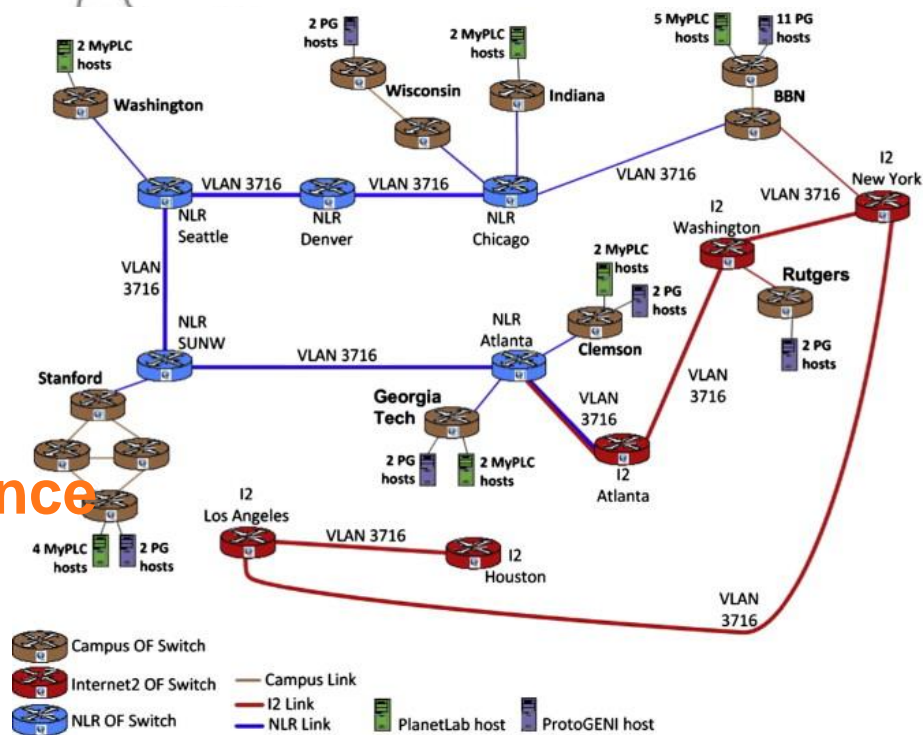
2 MyPLC hosts
Washington
2 PG hosts
Wisconsin
2 MyPLC hosts
Indiana
5 MyPLC hosts
11 PG hosts
BBN
I2 New York
VLAN 3716
VLAN 3716
VLAN 3716
VLAN 3716
NLR Seattle
NLR Denver
NLR Chicago
I2 Washington
Rutgers
2 PG hosts
VLAN 3716
NLR SUNW
VLAN 3716
NLR Atlanta
2 MyPLC hosts
2 PG hosts
Clemson
Stanford
Georgia Tech
VLAN 3716
VLAN 3716
2 PG hosts
2 MyPLC hosts
I2 Atlanta
nce
I2 Los Angeles
VLAN 3716
I2 Houston
4 MyPLC hosts
2 PG hosts
VLAN 3716
Campus OF Switch
Internet2 OF Switch
NLR OF Switch
Campus Link
I2 Link
NLR Link
PlanetLab host
ProtoGENI host